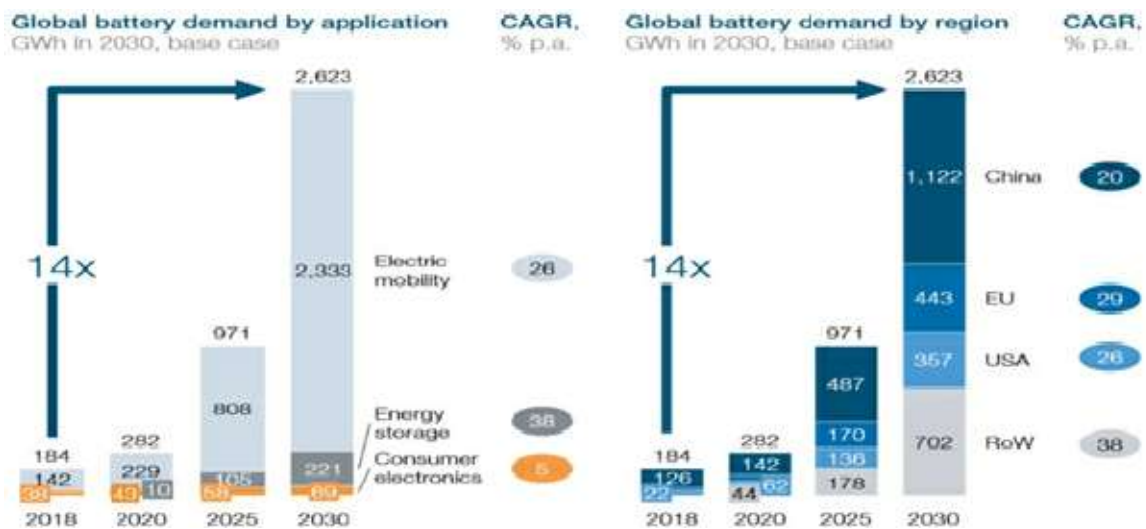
Global battery demand by application
GWh in 2030, base case

CAGR, % p.a.

14x

2,623
2,333
221
69

971
808
165
58

282
229
43
10

184
142
38

2018 2020 2025 2030

Electric mobility 26
Energy storage 38
Consumer electronics 5

Global battery demand by region
GWh in 2030, base case

CAGR, % p.a.

14x

2,623
1,122
443
357
702

971
487
170
136
178

282
142
62
44

184
126
22

2018 2020 2025 2030

China 20
EU 29
USA 26
RoW 38